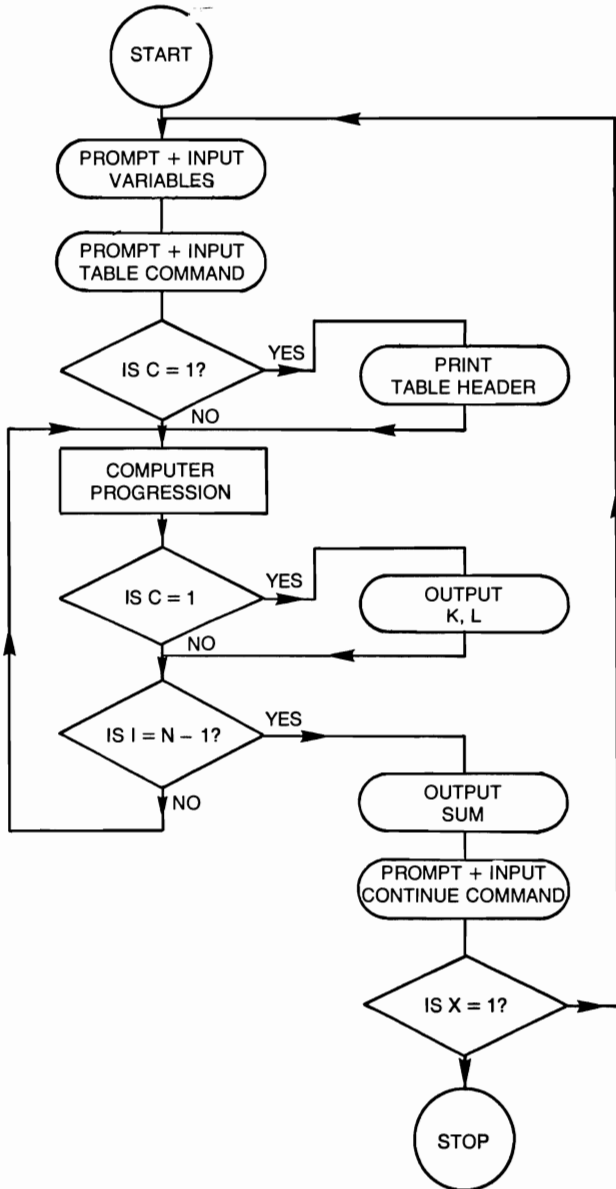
START

PROMPT + INPUT VARIABLES

PROMPT + INPUT TABLE COMMAND

IS C = 1?

YES

PRINT TABLE HEADER

NO

COMPUTER PROGRESSION

IS C = 1

YES

OUTPUT K, L

NO

IS I = N − 1?

YES

NO

OUTPUT SUM

PROMPT + INPUT CONTINUE COMMAND

IS X = 1?

STOP